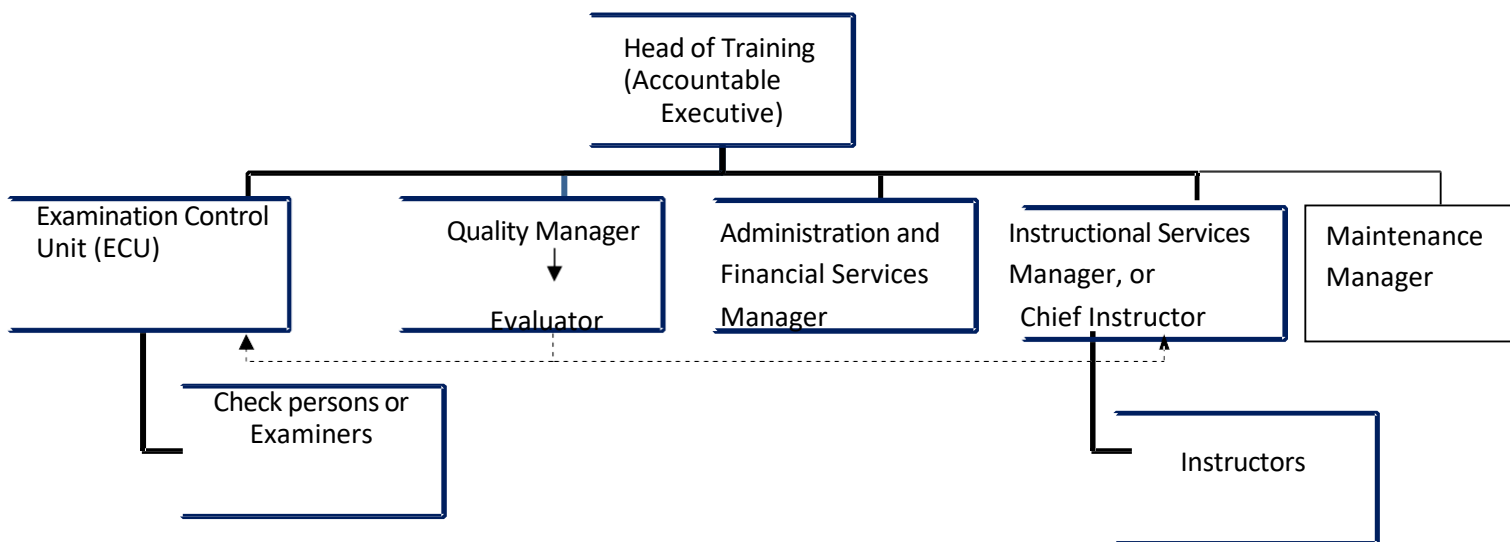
Head of Training (Accountable Executive)

Examination Control Unit (ECU)

Quality Manager

Evaluator

Administration and Financial Services Manager

Instructional Services Manager, or Chief Instructor

Maintenance Manager

Check persons or Examiners

Instructors